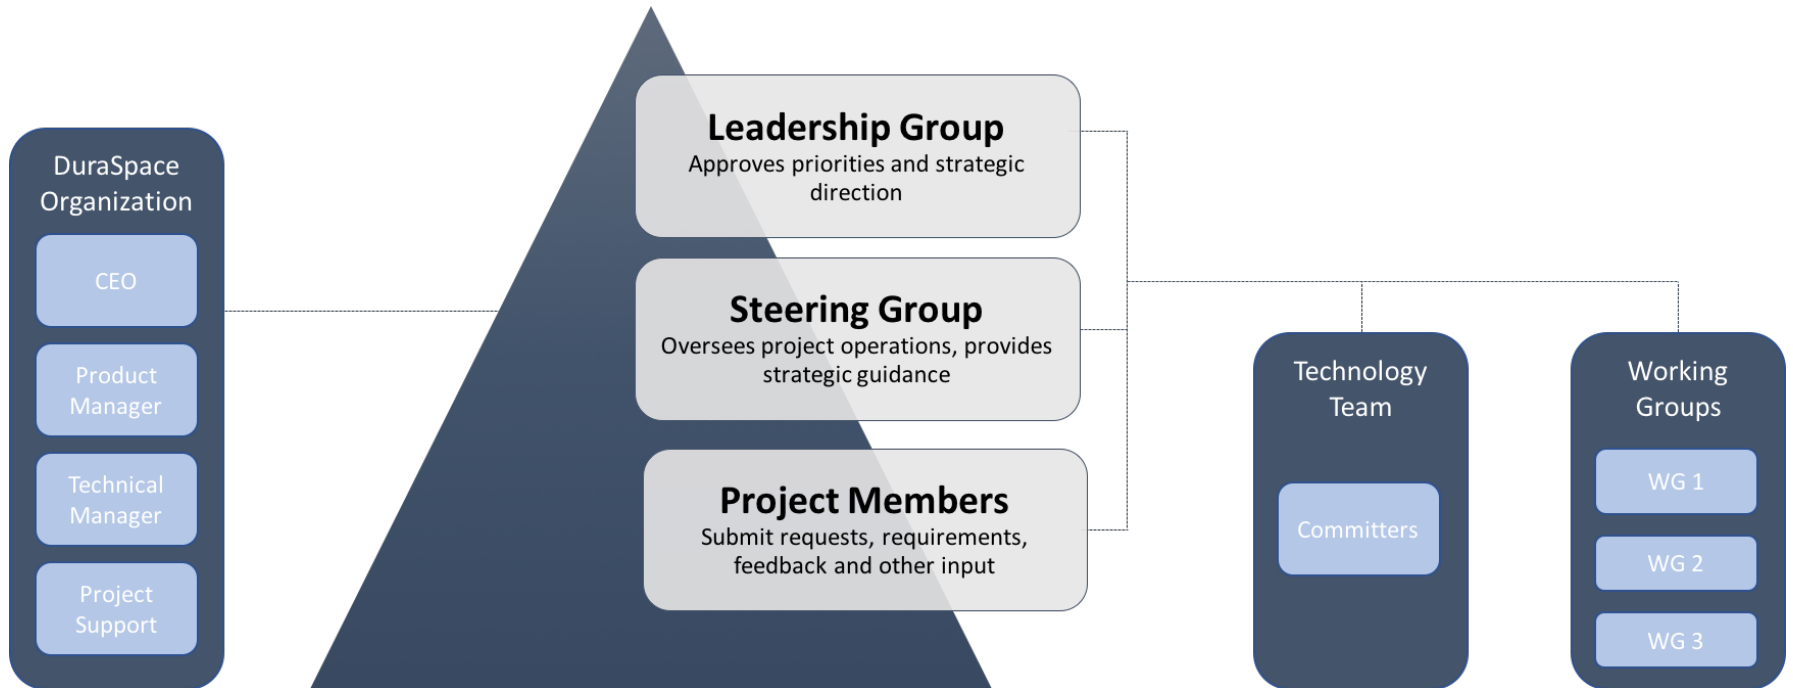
DuraSpace Organization

CEO

Product Manager

Technical Manager

Project Support

Leadership Group
Approves priorities and strategic direction

Steering Group
Oversees project operations, provides strategic guidance

Project Members
Submit requests, requirements, feedback and other input

Technology Team

Committers

Working Groups

WG 1

WG 2

WG 3